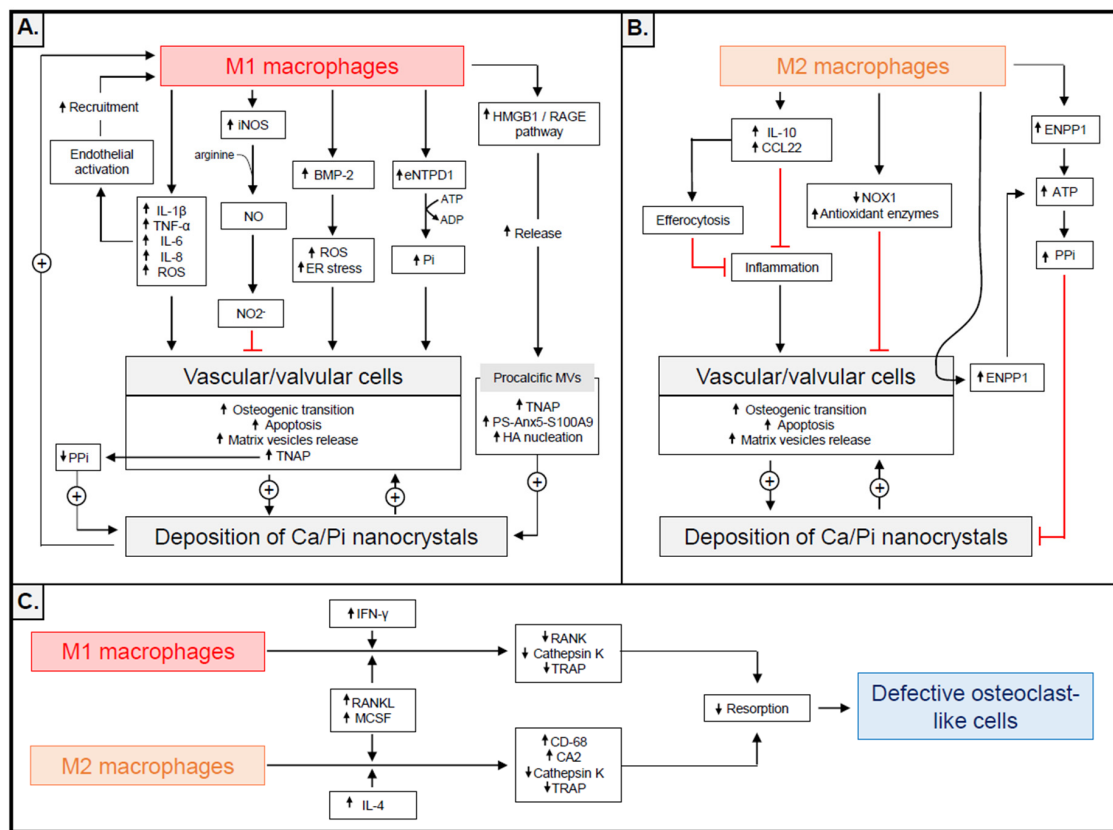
A.

M1 macrophages

↑ Recruitment

Endothelial activation

↑ iNOS

arginine

NO

NO2⁻

↑ BMP-2

↑ ROS
↑ ER stress

↑ eNTPD1

ATP
ADP

↑ Pi

↑ HMGB1 / RAGE pathway

↑ Release

↑ IL-1β
↑ TNF-α
↑ IL-6
↑ IL-8
↑ ROS

+

Vascular/valvular cells

↑ Osteogenic transition
↑ Apoptosis
↑ Matrix vesicles release
↑ TNAP

Procalcific MVs

↑ TNAP
↑ PS-Anx5-S100A9
↑ HA nucleation

↓ PPi

+

+

+

+

Deposition of Ca/Pi nanocrystals

B.

M2 macrophages

↑ IL-10
↑ CCL22

Efferocytosis

Inflammation

↓ NOX1
↑ Antioxidant enzymes

↑ ENPP1

↑ ATP

↑ PPi

Vascular/valvular cells

↑ ENPP1

↑ Osteogenic transition
↑ Apoptosis
↑ Matrix vesicles release

+

+

Deposition of Ca/Pi nanocrystals

C.

↑ IFN-γ

M1 macrophages

↓ RANK
↓ Cathepsin K
↓ TRAP

↑ RANKL
↑ MCSF

↓ Resorption

Defective osteoclast-like cells

M2 macrophages

↑ CD-68
↑ CA2
↓ Cathepsin K
↓ TRAP

↑ IL-4